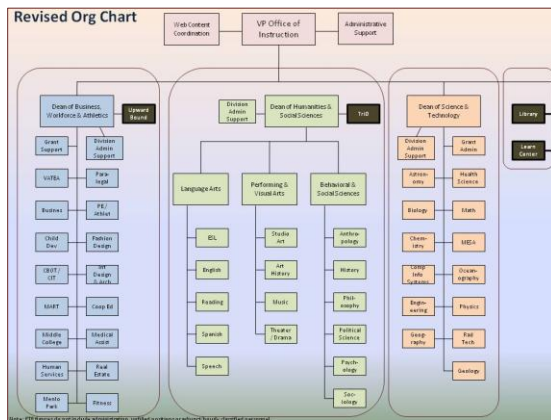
Revised Org Chart

Web Content Coordination

VP Office of Instruction

Administrative Support

Dean of Business, Workforce & Athletics

Upward Bound

Grant Support

Division Admin Support

VATEA

Para-legal

Business

PE/Athlet

Child Dev

Fashion Design

CBOT/CIT

Int Design & Arch

MART

Coop Ed

Middle College

Medical Assist

Human Services

Real Estate

Menlo Park

Fitness

Division Admin Support

Dean of Humanities & Social Sciences

TRiO

Language Arts

ESL

English

Reading

Spanish

Speech

Performing & Visual Arts

Studio Art

Art History

Music

Theater / Drama

Behavioral & Social Sciences

Anthropology

History

Philosophy

Political Science

Psychology

Sociology

Dean of Science & Technology

Division Admin Support

Grant Admin

Astronomy

Health Science

Biology

Math

Chemistry

MESA

Comp Info Systems

Oceanography

Engineering

Physics

Geography

Rad Tech

Geology

Library

Learn Center

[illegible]